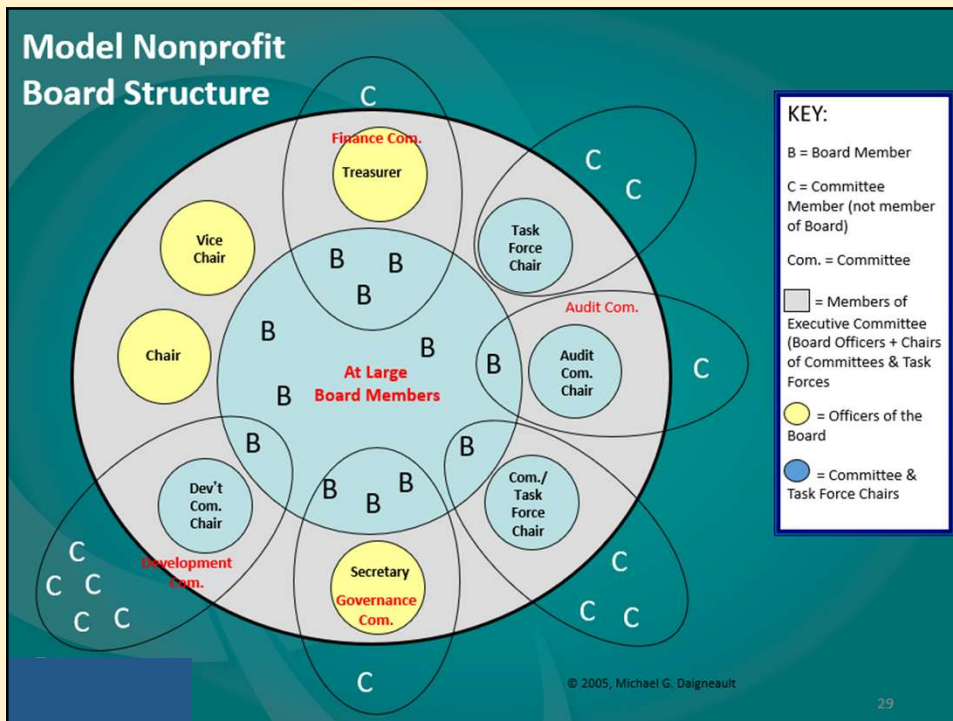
Model Nonprofit Board Structure

C

Finance Com.

Treasurer

C C

Vice Chair

Task Force Chair

B B B

Audit Com.

Chair

B B B

At Large Board Members

B B

Audit Com. Chair

C

B

B

Dev't Com. Chair

B B B

Com./ Task Force Chair

C C C C C C

Development Com.

Secretary

Governance Com.

C C C

C

KEY:

B = Board Member

C = Committee Member (not member of Board)

Com. = Committee

= Members of Executive Committee (Board Officers + Chairs of Committees & Task Forces

= Officers of the Board

= Committee & Task Force Chairs

© 2005, Michael G. Daigneault

29